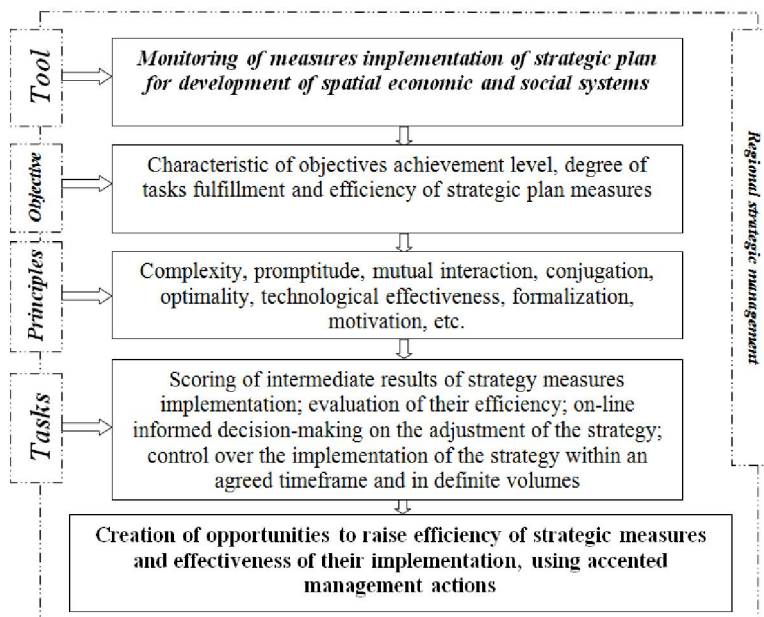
Tool

Monitoring of measures implementation of strategic plan for development of spatial economic and social systems

Objective

Characteristic of objectives achievement level, degree of tasks fulfillment and efficiency of strategic plan measures

Principles

Complexity, promptitude, mutual interaction, conjugation, optimality, technological effectiveness, formalization, motivation, etc.

Tasks

Scoring of intermediate results of strategy measures implementation; evaluation of their efficiency; on-line informed decision-making on the adjustment of the strategy; control over the implementation of the strategy within an agreed timeframe and in definite volumes

Creation of opportunities to raise efficiency of strategic measures and effectiveness of their implementation, using accented management actions

Regional strategic management